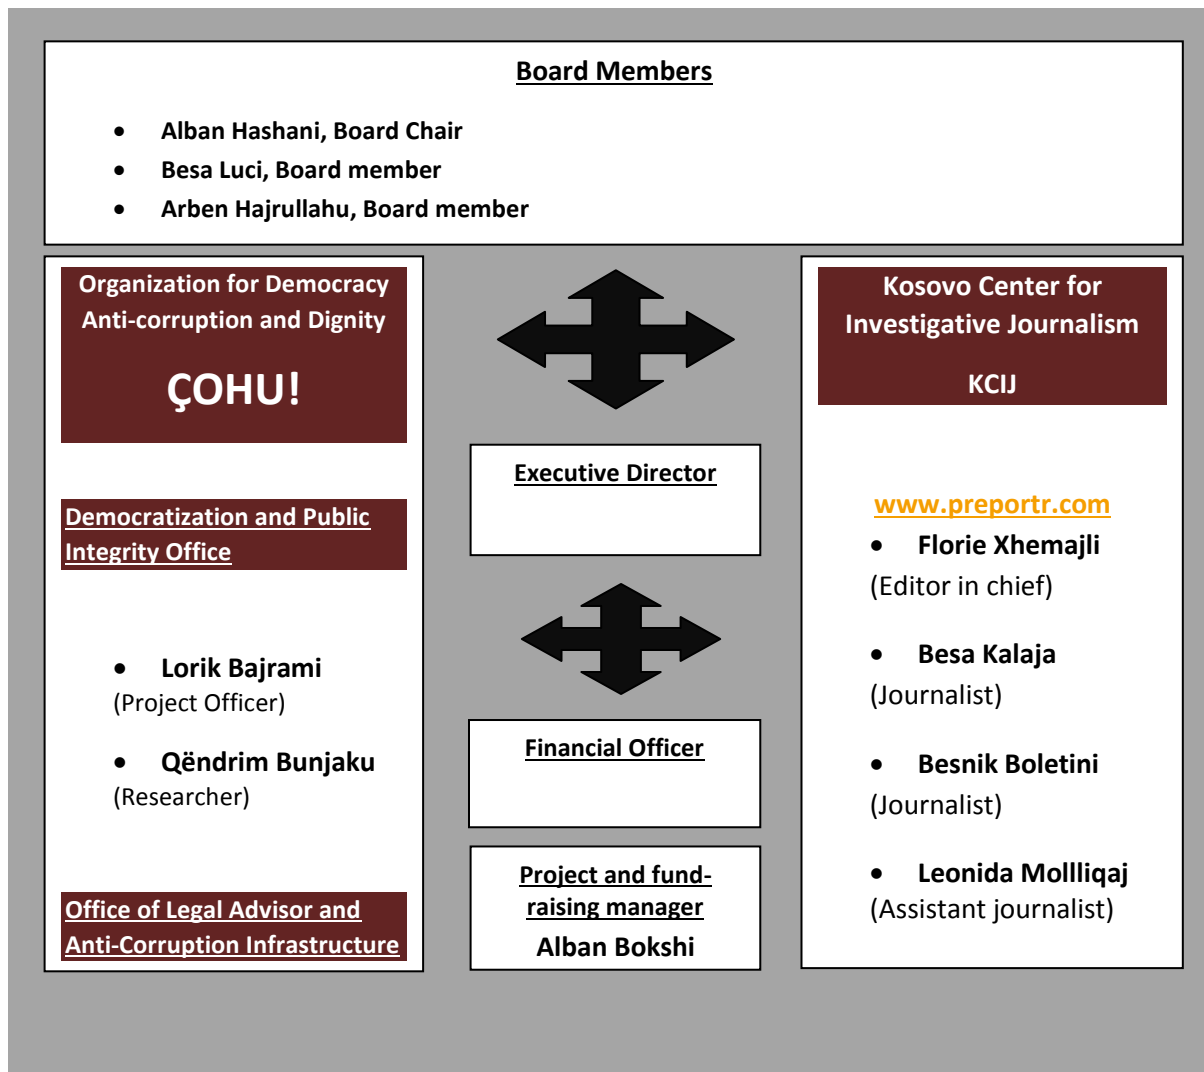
Board Members

- Alban Hashani, Board Chair
- Besa Luci, Board member
- Arben Hajrullahu, Board member

Organization for Democracy Anti-corruption and Dignity

ÇOHU!

Democratization and Public Integrity Office

- Lorik Bajrami
(Project Officer)

- Qëndrim Bunjaku
(Researcher)

Office of Legal Advisor and Anti-Corruption Infrastructure

Executive Director

Financial Officer

Project and fund-raising manager
Alban Bokshi

Kosovo Center for Investigative Journalism

KCIJ

www.preportr.com

- Florie Xhemajli
(Editor in chief)

- Besa Kalaja
(Journalist)

- Besnik Boletini
(Journalist)

- Leonida Mollliqaj
(Assistant journalist)